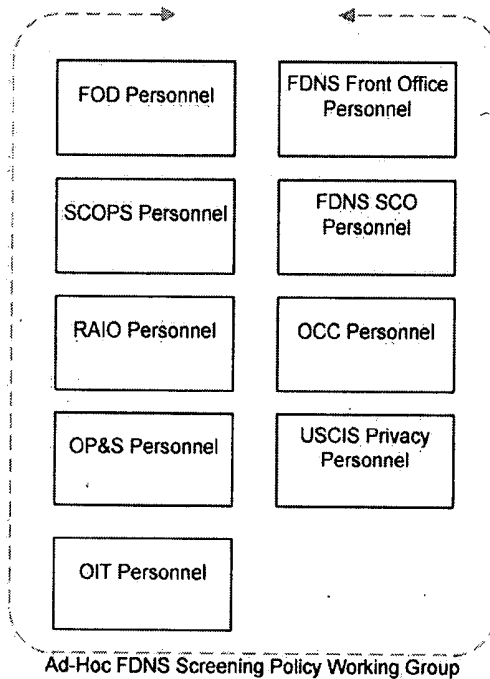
FOD Personnel

FDNS Front Office Personnel

SCOPS Personnel

FDNS SCO Personnel

RAIO Personnel

OCC Personnel

OP&S Personnel

USCIS Privacy Personnel

OIT Personnel

Ad-Hoc FDNS Screening Policy Working Group